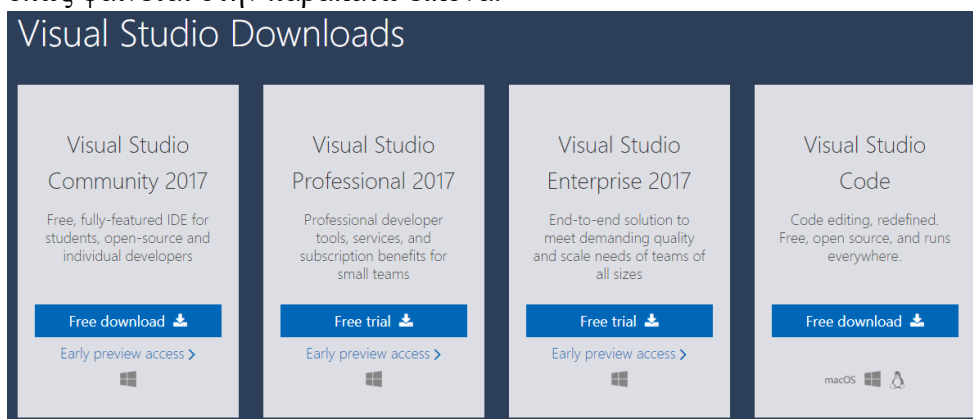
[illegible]

Visual Studio Downloads

Visual Studio Community 2017

Free, fully-featured IDE for students, open-source and individual developers

Free download

Early preview access ›

Visual Studio Professional 2017

Professional developer tools, services, and subscription benefits for small teams

Free trial

Early preview access ›

Visual Studio Enterprise 2017

End-to-end solution to meet demanding quality and scale needs of teams of all sizes

Free trial

Early preview access ›

Visual Studio Code

Code editing, redefined. Free, open source, and runs everywhere.

Free download

macOS